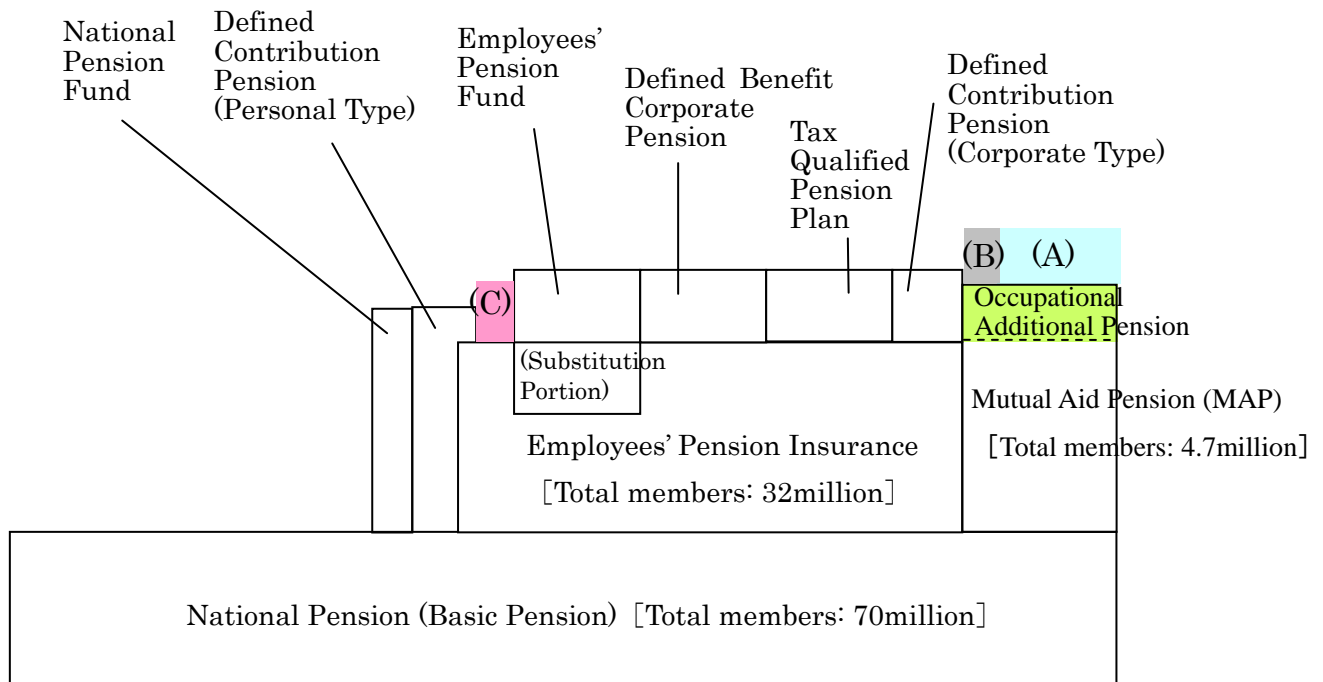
National Pension Fund

Defined Contribution Pension (Personal Type)

Employees' Pension Fund

Defined Benefit Corporate Pension

Tax Qualified Pension Plan

Defined Contribution Pension (Corporate Type)

(B) (A)

(C)

Occupational Additional Pension

(Substitution Portion)

Mutual Aid Pension (MAP)
[Total members: 4.7million]

Employees' Pension Insurance
[Total members: 32million]

National Pension (Basic Pension) [Total members: 70million]